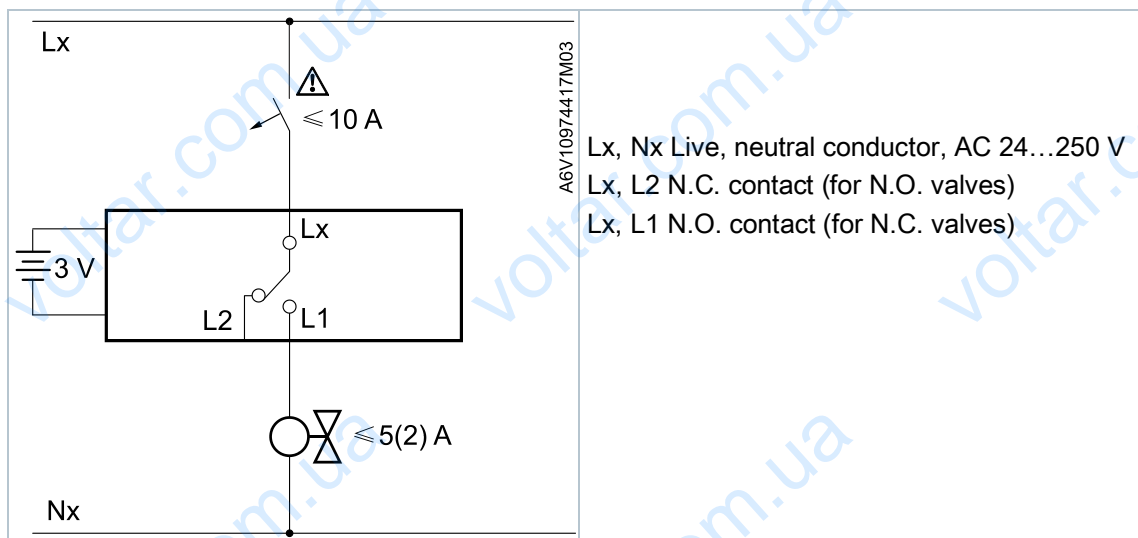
Lx

⚠

$\leqslant$10 A

A6V10974417M03

Lx

3 V

L2

L1

$\leqslant$5(2) A

Nx

Lx, Nx Live, neutral conductor, AC 24…250 V
Lx, L2 N.C. contact (for N.O. valves)
Lx, L1 N.O. contact (for N.C. valves)

voltar.com.ua